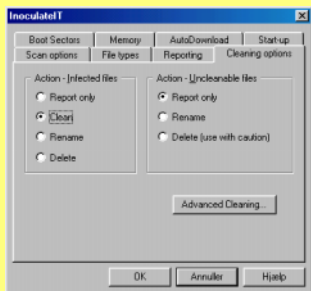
InoculateIT

Boot Sectors
Memory
AutoDownload
Start-up
Scan options
File types
Reporting
Cleaning options

Action - Infected files
Report only
Clean
Rename
Delete

Action - Uncleanable files
Report only
Rename
Delete (use with caution)

Advanced Cleaning...

OK
Annuller
Hjælp